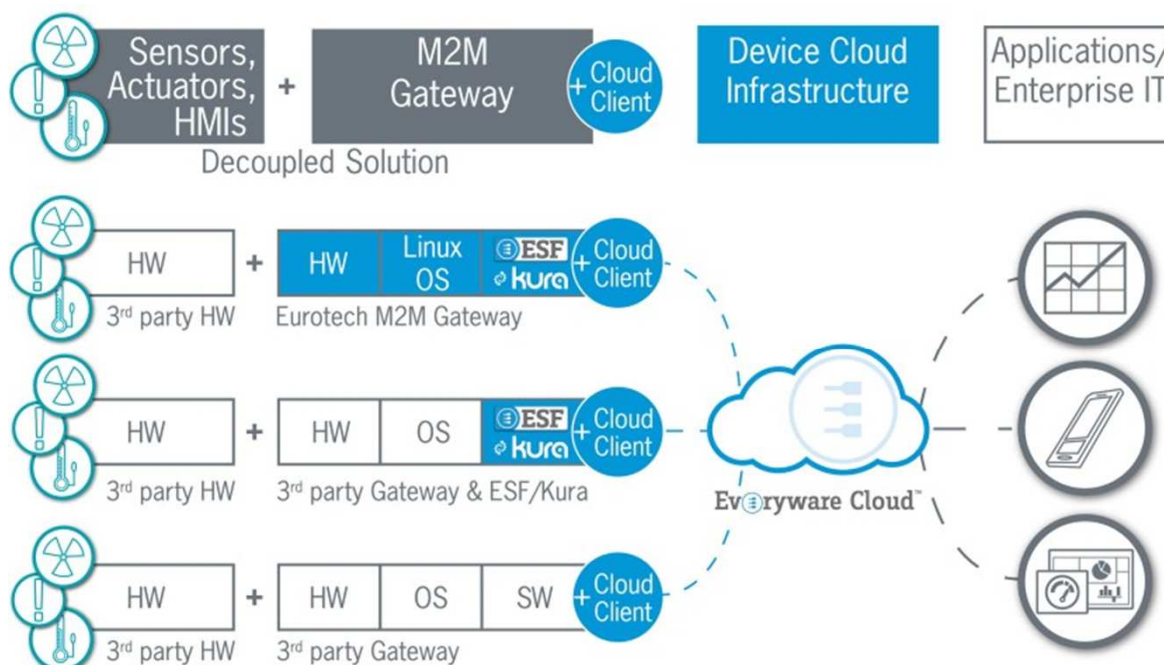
Sensors, Actuators, HMIs + M2M Gateway + Cloud Client

Device Cloud Infrastructure

Applications/ Enterprise IT

Decoupled Solution

HW + HW Linux OS ESF kura + Cloud Client

3rd party HW Eurotech M2M Gateway

HW + HW OS ESF kura + Cloud Client

3rd party HW 3rd party Gateway & ESF/Kura

Everyware Cloud™

HW + HW OS SW + Cloud Client

3rd party HW 3rd party Gateway